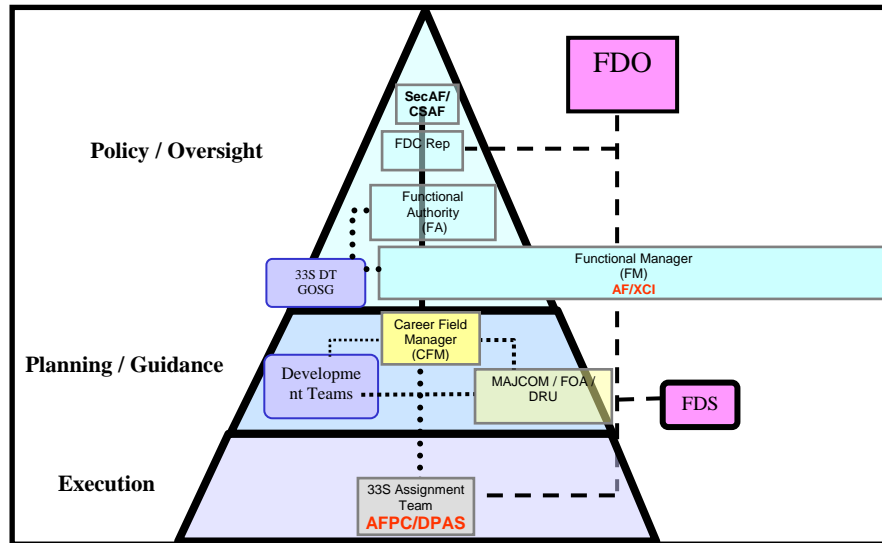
FDO

SecAF/ CSAF

Policy / Oversight

FDO Rep

Functional Authority (FA)

33S DT GOSG

Functional Manager (FM) AF/XCI

Career Field Manager (CFM)

Planning / Guidance

Development Teams

MAJCOM / FOA / DRU

FDS

Execution

33S Assignment Team AFPC/DPAS